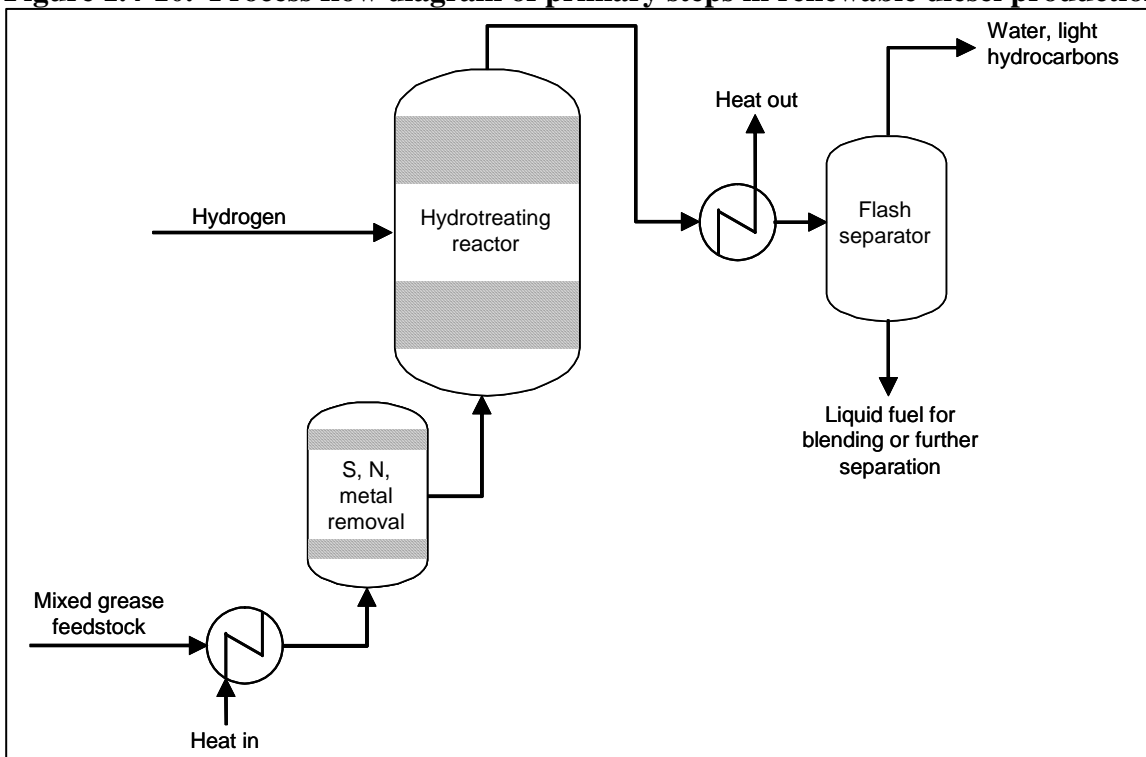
Figure 2.4-10. Process flow diagram of primary steps in renewable diesel production

Water, light hydrocarbons

Heat out

Hydrogen

Hydrotreating reactor

Flash separator

Liquid fuel for blending or further separation

S, N, metal removal

Mixed grease feedstock

Heat in